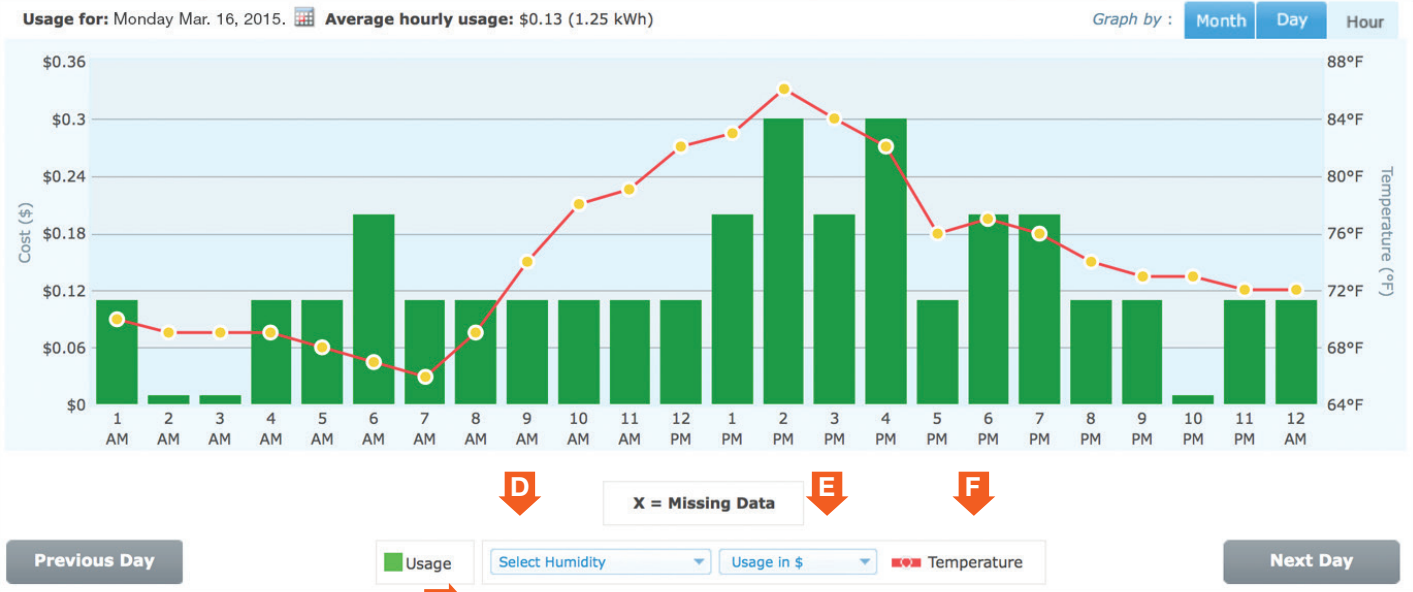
Usage for: Monday Mar. 16, 2015. Average hourly usage: $0.13 (1.25 kWh)

Graph by : Month Day Hour

$0.36
$0.3
$0.24
$0.18
$0.12
$0.06
$0

Cost ($)

88°F
84°F
80°F
76°F
72°F
68°F
64°F

Temperature (°F)

1 AM
2 AM
3 AM
4 AM
5 AM
6 AM
7 AM
8 AM
9 AM
10 AM
11 AM
12 PM
1 PM
2 PM
3 PM
4 PM
5 PM
6 PM
7 PM
8 PM
9 PM
10 PM
11 PM
12 AM

D
E
F

X = Missing Data

Previous Day

Usage

Select Humidity

Usage in $

Temperature

Next Day